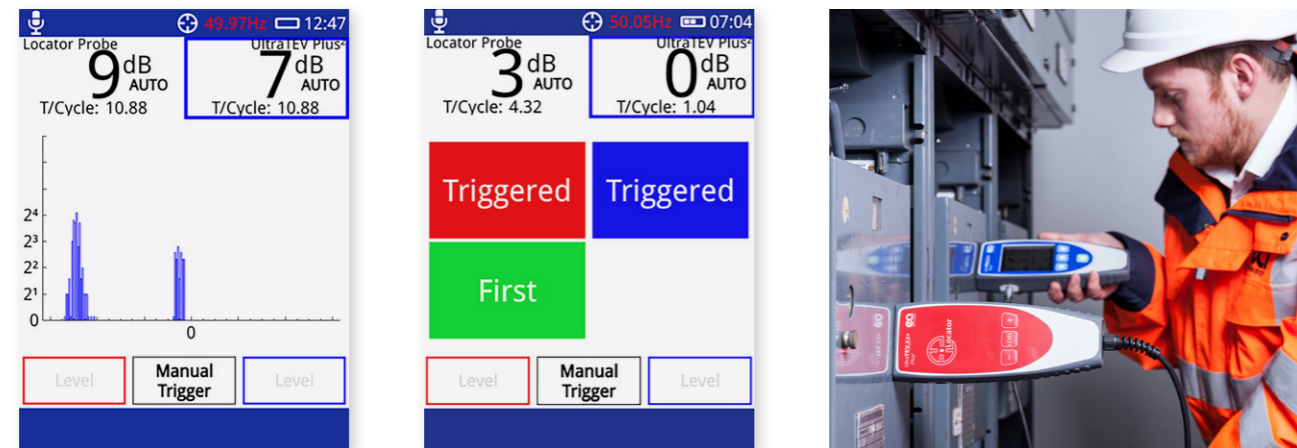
49.97Hz 12:47

Locator Probe
9 dB AUTO
T/Cycle: 10.88

UltraTEV Plus²
7 dB AUTO
T/Cycle: 10.88

$2^4$
$2^3$
$2^2$
$2^1$
0

0

Level
Manual Trigger
Level

50.05Hz 07:04

Locator Probe
3 dB AUTO
T/Cycle: 4.32

UltraTEV Plus²
0 dB AUTO
T/Cycle: 1.04

Triggered
Triggered
First

Level
Manual Trigger
Level

Locator